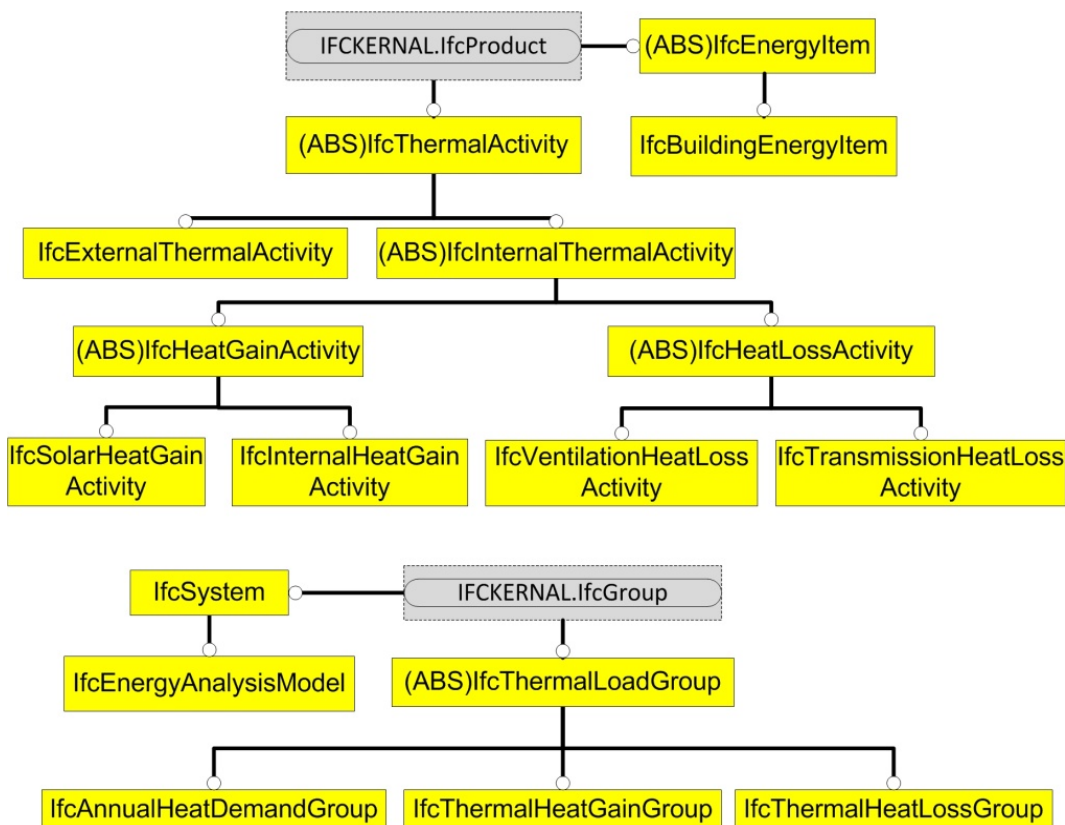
IFCKERNAL.IfcProduct

(ABS)IfcEnergyItem

(ABS)IfcThermalActivity

IfcBuildingEnergyItem

IfcExternalThermalActivity

(ABS)IfcInternalThermalActivity

(ABS)IfcHeatGainActivity

(ABS)IfcHeatLossActivity

IfcSolarHeatGain Activity

IfcInternalHeatGain Activity

IfcVentilationHeatLoss Activity

IfcTransmissionHeatLoss Activity

IfcSystem

IFCKERNAL.IfcGroup

IfcEnergyAnalysisModel

(ABS)IfcThermalLoadGroup

IfcAnnualHeatDemandGroup

IfcThermalHeatGainGroup

IfcThermalHeatLossGroup